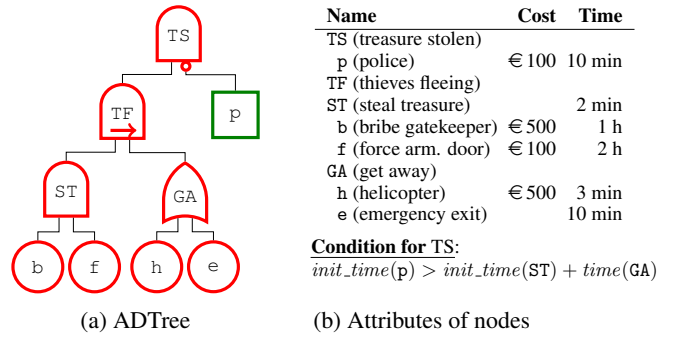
TS

TF

p

ST

GA

b

f

h

e

(a) ADTree

| Name | Cost | Time |
|---|---|---|
| TS (treasure stolen) | | |
| p (police) | € 100 | 10 min |
| TF (thieves fleeing) | | |
| ST (steal treasure) | | 2 min |
| b (bribe gatekeeper) | € 500 | 1 h |
| f (force arm. door) | € 100 | 2 h |
| GA (get away) | | |
| h (helicopter) | € 500 | 3 min |
| e (emergency exit) | | 10 min |

Condition for TS:
$init\_time(\texttt{p}) > init\_time(\texttt{ST}) + time(\texttt{GA})$

(b) Attributes of nodes